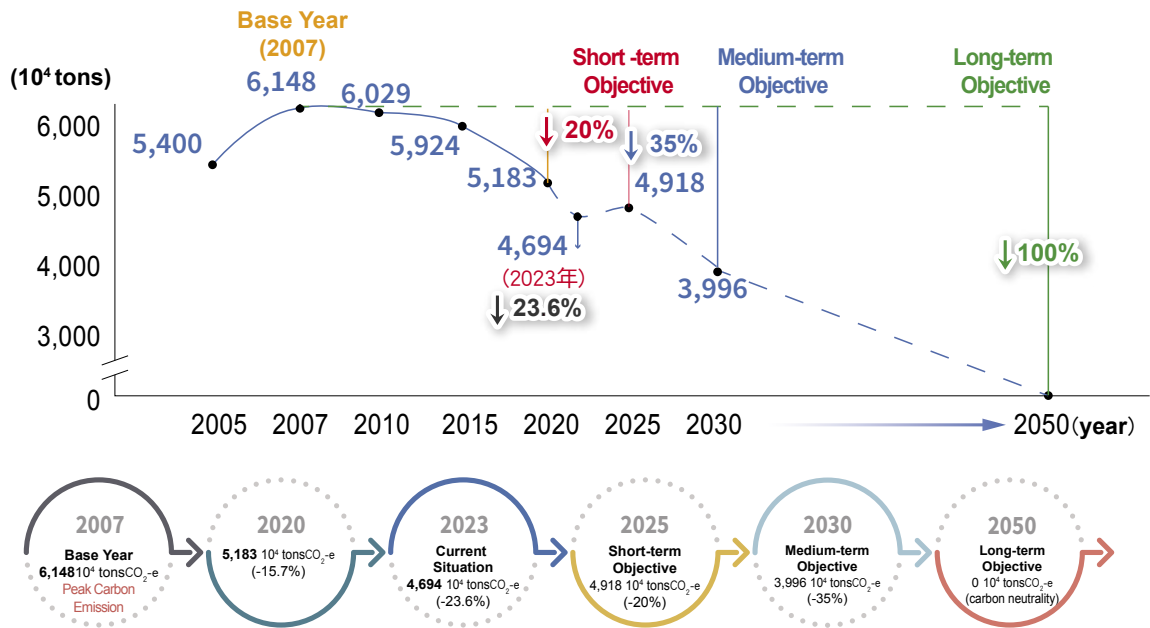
Base Year (2007)

Short -term Objective

Medium-term Objective

Long-term Objective

($10^4$ tons)

6,000

5,000

4,000

3,000

0

6,148

6,029

5,400

5,924

5,183

↓ 20%

↓ 35%

4,918

4,694

(2023年)

↓ 23.6%

3,996

↓100%

2005 2007 2010 2015 2020 2025 2030 2050 (year)

2007
Base Year
6,148 $10^4$ tons$CO_2$-e
Peak Carbon Emission

2020
5,183 $10^4$ tons$CO_2$-e
(-15.7%)

2023
Current Situation
4,694 $10^4$ tons$CO_2$-e
(-23.6%)

2025
Short-term Objective
4,918 $10^4$ tons$CO_2$-e
(-20%)

2030
Medium-term Objective
3,996 $10^4$ tons$CO_2$-e
(-35%)

2050
Long-term Objective
0 $10^4$ tons$CO_2$-e
(carbon neutrality)